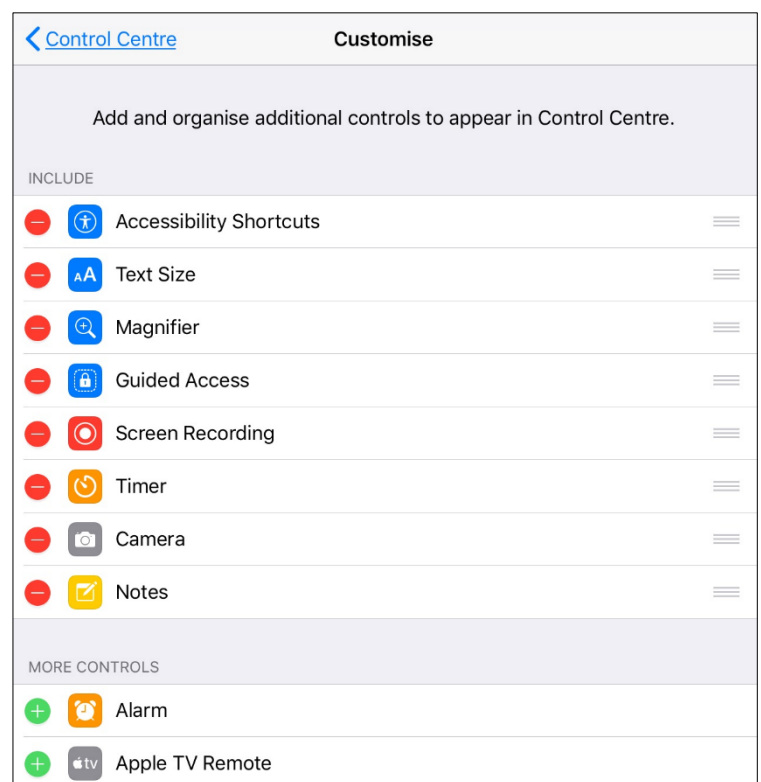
< Control Centre

Customise

Add and organise additional controls to appear in Control Centre.

INCLUDE

Accessibility Shortcuts

AA Text Size

Magnifier

Guided Access

Screen Recording

Timer

Camera

Notes

MORE CONTROLS

Alarm

tv Apple TV Remote